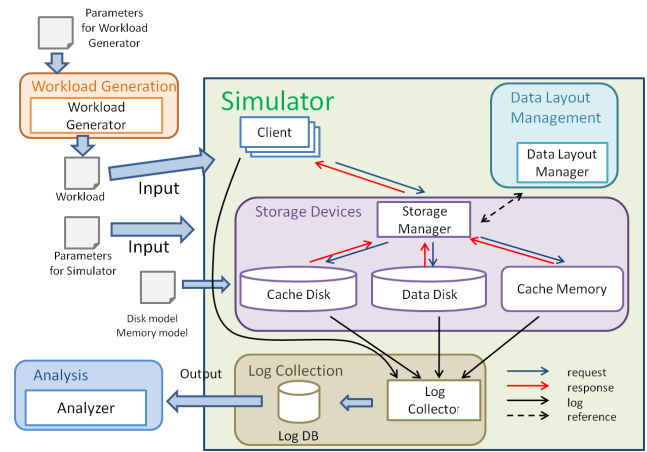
Parameters for Workload Generator

Workload Generation

Workload Generator

Workload

Input

Parameters for Simulator

Input

Disk model
Memory model

Simulator

Client

Data Layout Management

Data Layout Manager

Storage Devices

Storage Manager

Cache Disk

Data Disk

Cache Memory

Log Collection

Log Collector

Log DB

Output

Analysis

Analyzer

request
response
log
reference